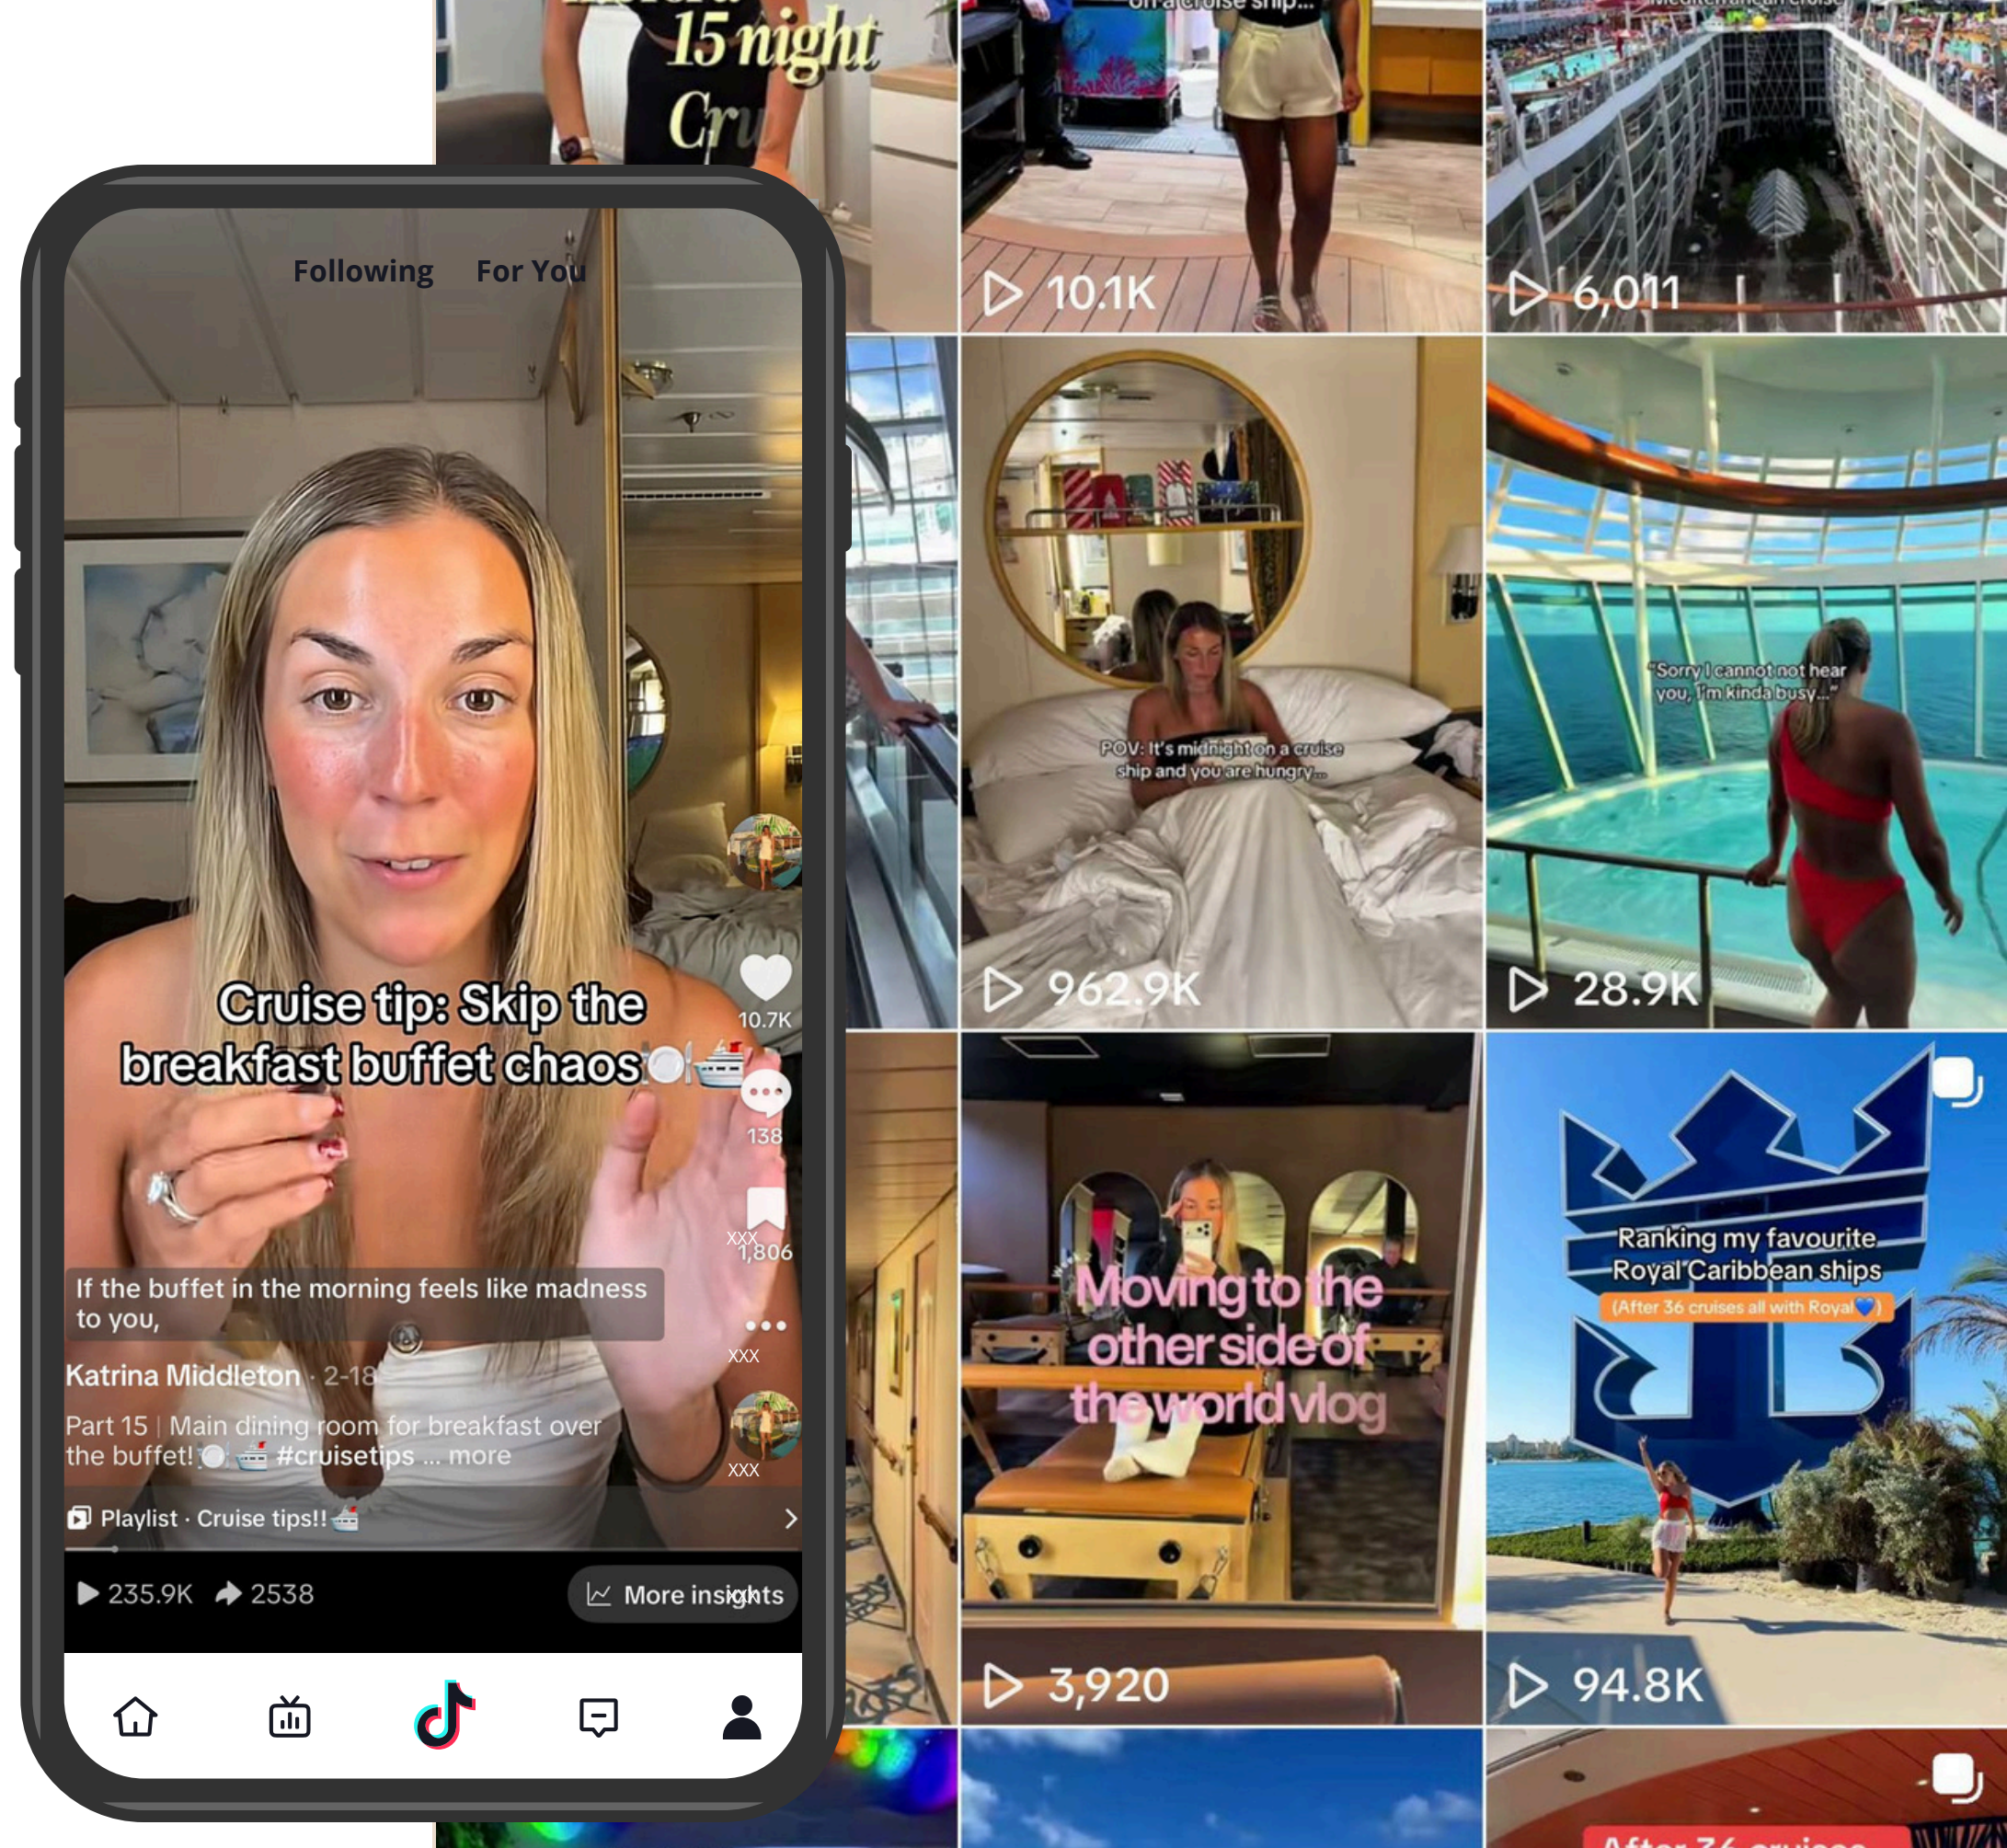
15 night
Cru

on a cruise ship...

10.1K

Mediterranean cruise

6,011

Following For You

Cruise tip: Skip the breakfast buffet chaos🍽️🚢

10.7K

138

1,806

If the buffet in the morning feels like madness to you,

Katrina Middleton · 2-18

Part 15 | Main dining room for breakfast over the buffet! 🍽️🚢 #cruisetips ... more

Playlist · Cruise tips!! 🚢

235.9K 2538

More insights

POV: It's midnight on a cruise ship and you are hungry...

962.9K

"Sorry I cannot not hear you, I'm kinda busy..."

28.9K

Moving to the other side of the world vlog

3,920

Ranking my favourite Royal Caribbean ships

(After 36 cruises all with Royal💙)

94.8K

After 36 cruises